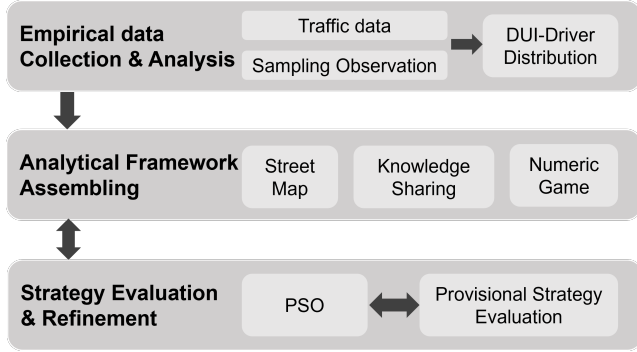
Empirical data Collection & Analysis

Traffic data

Sampling Observation

DUI-Driver Distribution

Analytical Framework Assembling

Street Map

Knowledge Sharing

Numeric Game

Strategy Evaluation & Refinement

PSO

Provisional Strategy Evaluation